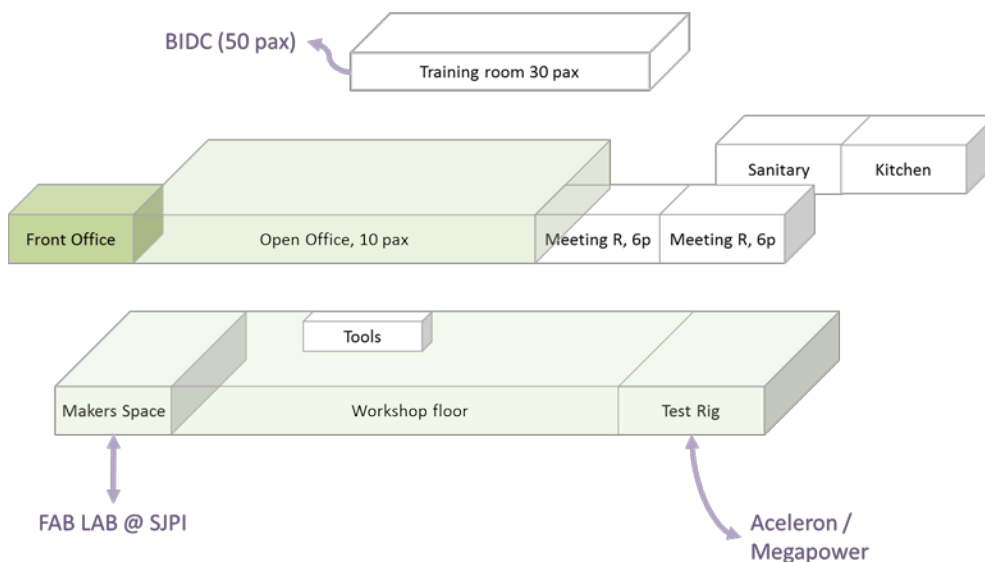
BIDC (50 pax)

Training room 30 pax

Sanitary

Kitchen

Front Office

Open Office, 10 pax

Meeting R, 6p

Meeting R, 6p

Tools

Makers Space

Workshop floor

Test Rig

FAB LAB @ SJPI

Aceleron / Megapower